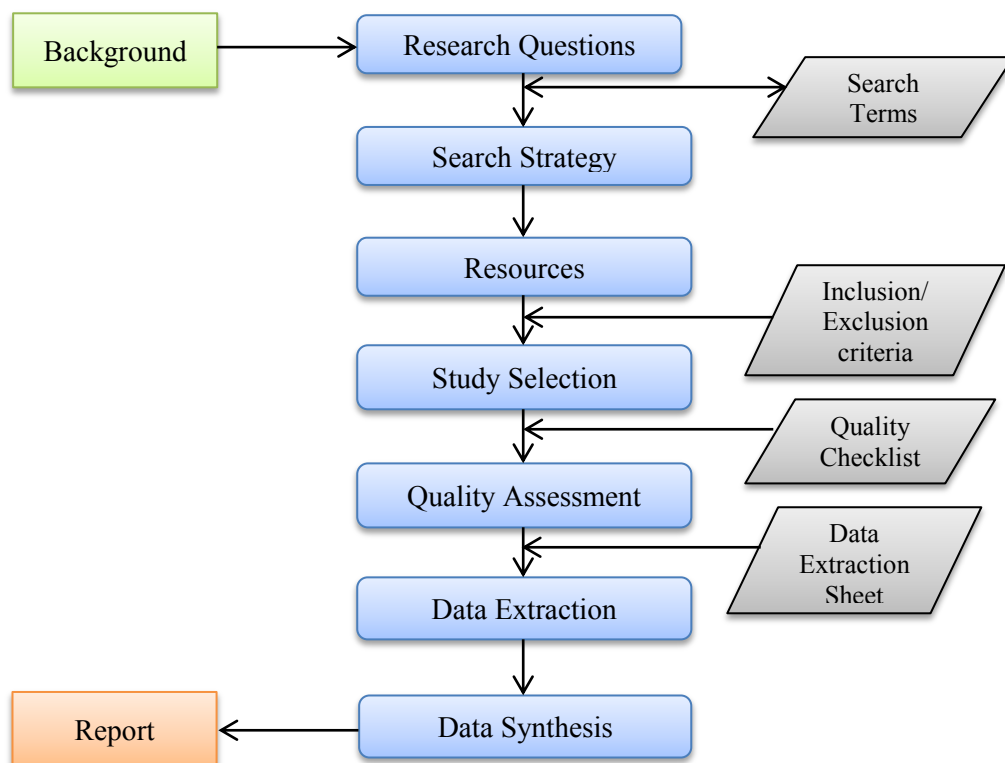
Background

Research Questions

Search Terms

Search Strategy

Resources

Inclusion/ Exclusion criteria

Study Selection

Quality Checklist

Quality Assessment

Data Extraction Sheet

Data Extraction

Report

Data Synthesis